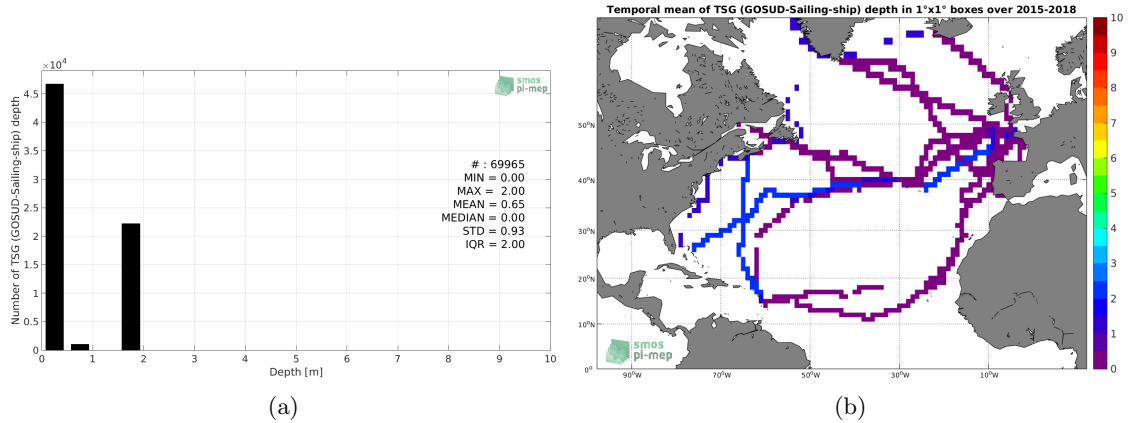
$\times10^4$

smos pi-mep

Number of TSG (GOSUD-Sailing-ship) depth

4.5
4
3.5
3
2.5
2
1.5
1
0.5
0

# : 69965
MIN = 0.00
MAX = 2.00
MEAN = 0.65
MEDIAN = 0.00
STD = 0.93
IQR = 2.00

0 1 2 3 4 5 6 7 8 9 10

Depth [m]

(a)

Temporal mean of TSG (GOSUD-Sailing-ship) depth in 1°x1° boxes over 2015-2018

50°N
40°N
30°N
20°N
10°N
0°

90°W 70°W 50°W 30°W 10°W

smos pi-mep

10
9
8
7
6
5
4
3
2
1
0

(b)